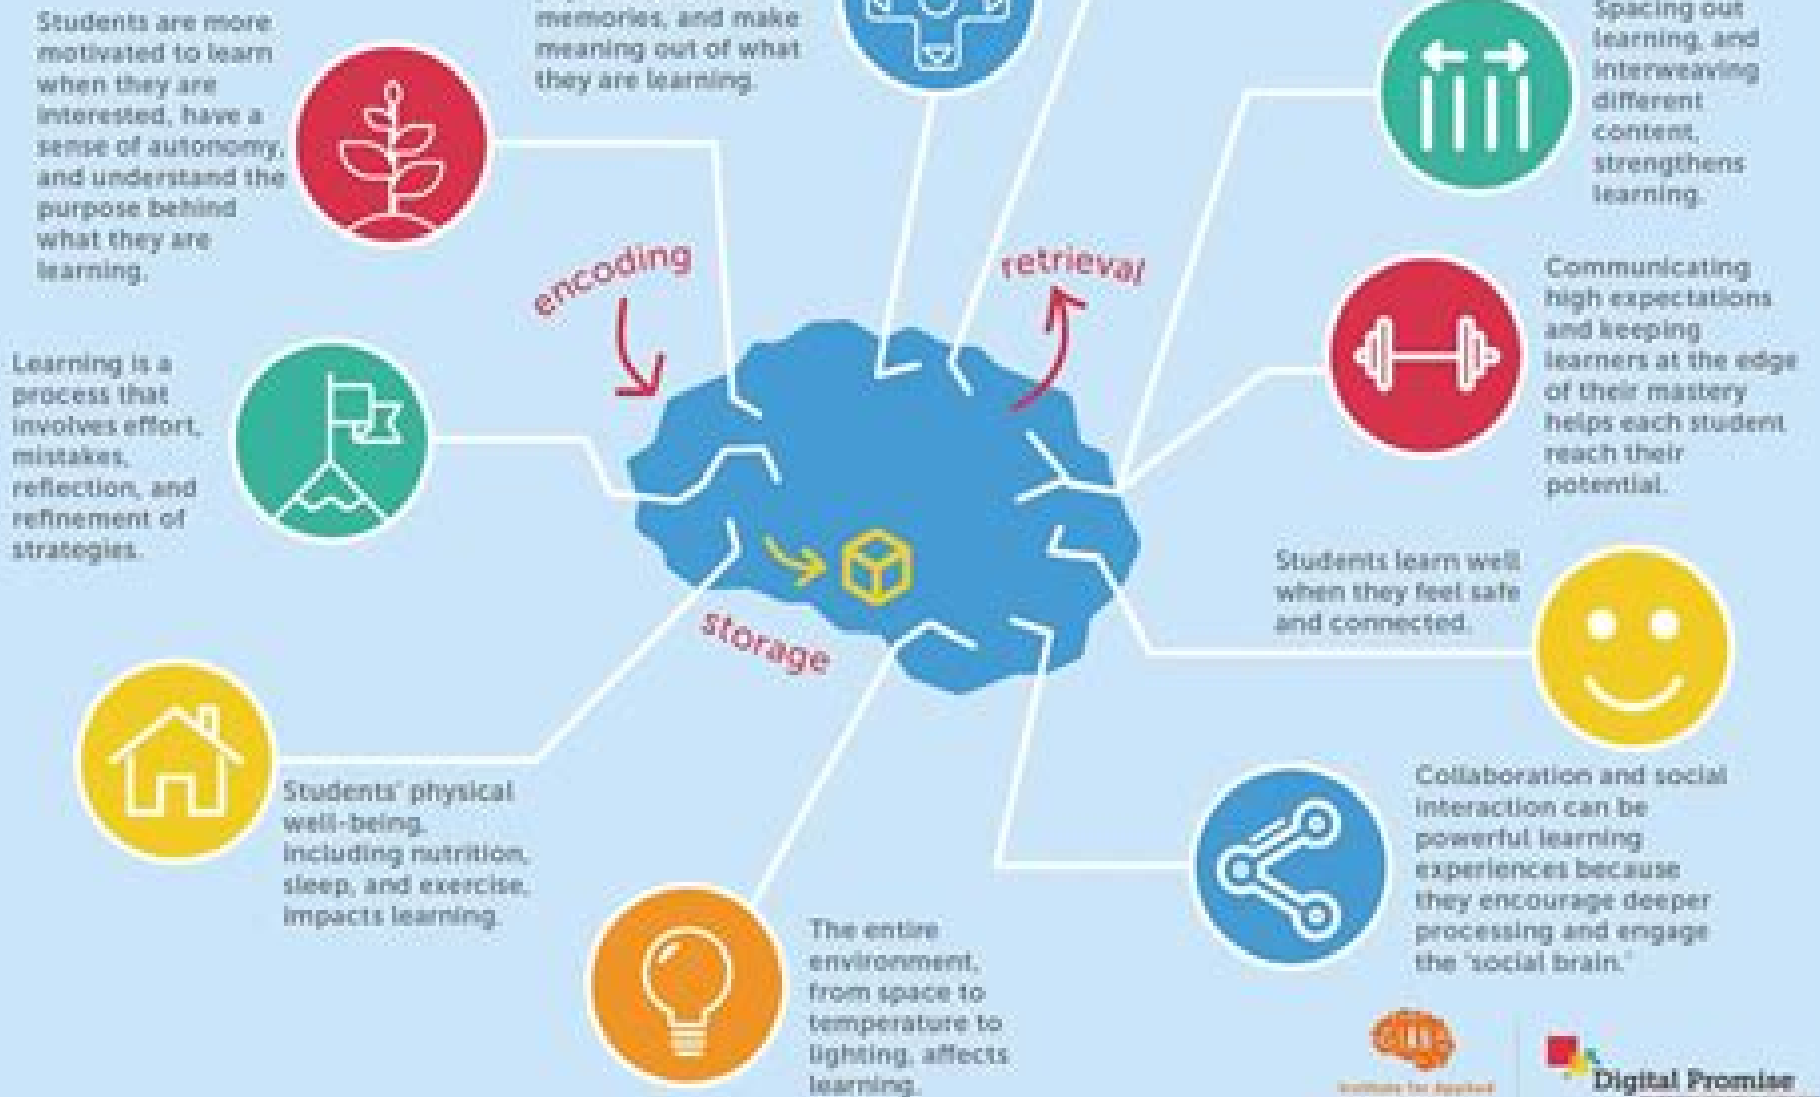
Students are more motivated to learn when they are interested, have a sense of autonomy, and understand the purpose behind what they are learning.

memories, and make meaning out of what they are learning.

Spacing out learning, and interweaving different content, strengthens learning.

encoding

retrieval

Communicating high expectations and keeping learners at the edge of their mastery helps each student reach their potential.

Learning is a process that involves effort, mistakes, reflection, and refinement of strategies.

Students learn well when they feel safe and connected.

storage

Students' physical well-being, including nutrition, sleep, and exercise, impacts learning.

Collaboration and social interaction can be powerful learning experiences because they encourage deeper processing and engage the "social brain."

The entire environment, from space to temperature to lighting, affects learning.

Institute for Applied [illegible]

Digital Promise